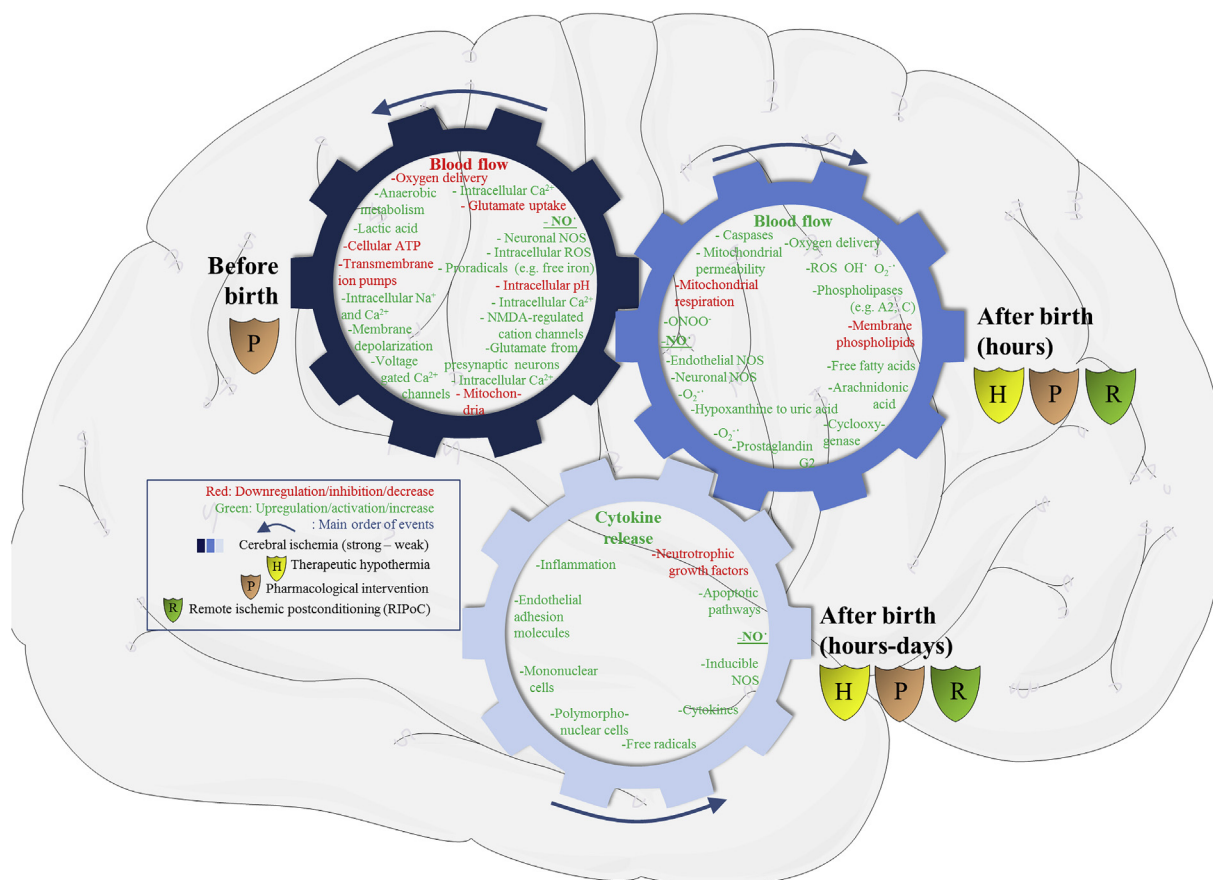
Blood flow
-Oxygen delivery
-Anaerobic metabolism
- Intracellular $Ca^{2+}$
- Glutamate uptake
-Lactic acid
- $NO^{\cdot}$
-Cellular ATP
- Neuronal NOS
- Intracellular ROS
-Transmembrane ion pumps
- Proradicals (e.g. free iron)
- Intracellular pH
-Intracellular $Na^{+}$ and $Ca^{2+}$
- Intracellular $Ca^{2+}$
-Membrane depolarization
- NMDA-regulated cation channels
-Voltage gated $Ca^{2+}$ channels
-Glutamate from presynaptic neurons
- Intracellular $Ca^{2+}$
- Mitochondria

Before birth
P

Blood flow
- Caspases
-Oxygen delivery
- Mitochondrial permeability
-ROS $OH^{\cdot}$ $O_2^{\cdot-}$
-Mitochondrial respiration
-Phospholipases (e.g. A2, C)
-Membrane phospholipids
-$ONOO^{-}$
-$NO^{\cdot}$
-Endothelial NOS
-Neuronal NOS
-Free fatty acids
-$O_2^{\cdot-}$
-Arachnidonic acid
-Hypoxanthine to uric acid
-$O_2^{\cdot-}$
-Prostaglandin G2
-Cyclooxygenase

After birth (hours)
H P R

Red: Downregulation/inhibition/decrease
Green: Upregulation/activation/increase
: Main order of events
Cerebral ischemia (strong – weak)
H Therapeutic hypothermia
P Pharmacological intervention
R Remote ischemic postconditioning (RIPoC)

Cytokine release
-Inflammation
-Neutrotrophic growth factors
-Endothelial adhesion molecules
-Apoptotic pathways
-$NO^{\cdot}$
-Mononuclear cells
-Inducible NOS
-Cytokines
-Polymorphonuclear cells
-Free radicals

After birth (hours-days)
H P R